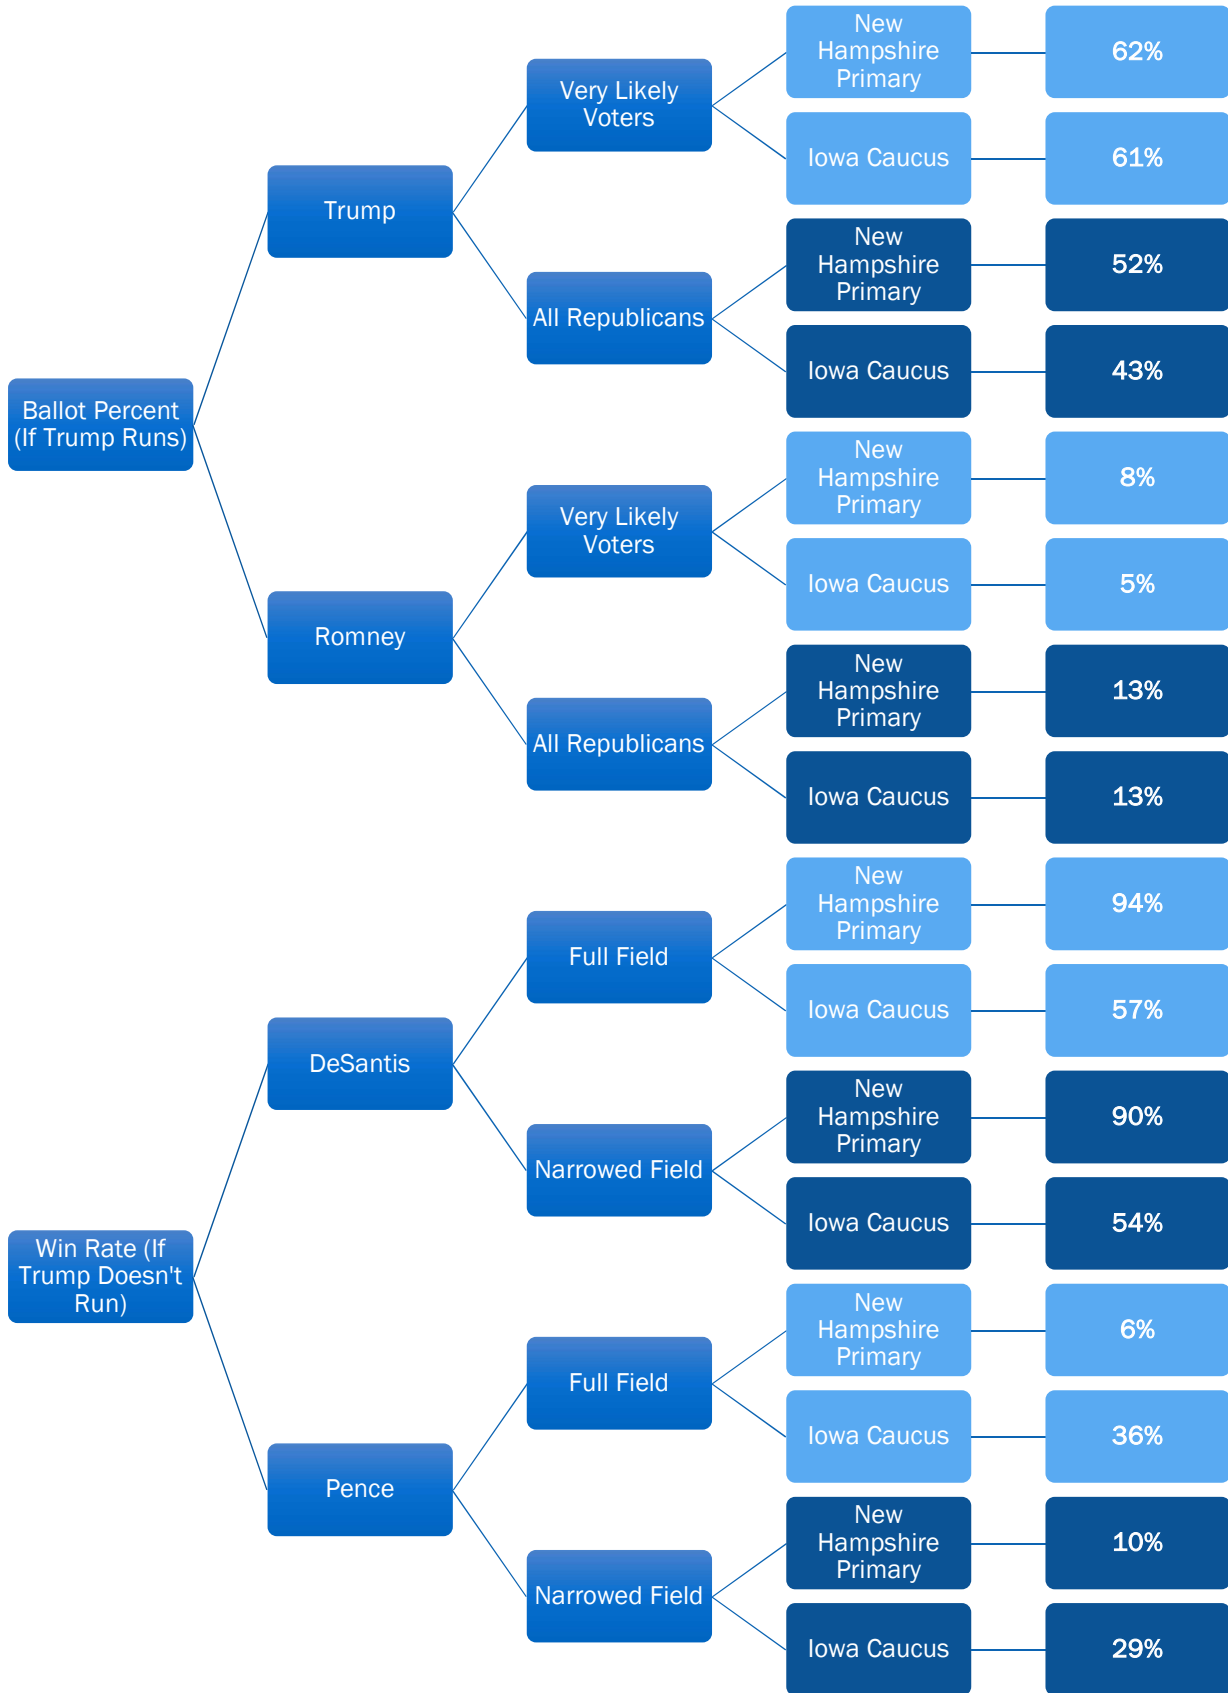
Ballot Percent (If Trump Runs)

Trump

Very Likely Voters

New Hampshire Primary

62%

Iowa Caucus

61%

All Republicans

New Hampshire Primary

52%

Iowa Caucus

43%

Romney

Very Likely Voters

New Hampshire Primary

8%

Iowa Caucus

5%

All Republicans

New Hampshire Primary

13%

Iowa Caucus

13%

Win Rate (If Trump Doesn't Run)

DeSantis

Full Field

New Hampshire Primary

94%

Iowa Caucus

57%

Narrowed Field

New Hampshire Primary

90%

Iowa Caucus

54%

Pence

Full Field

New Hampshire Primary

6%

Iowa Caucus

36%

Narrowed Field

New Hampshire Primary

10%

Iowa Caucus

29%